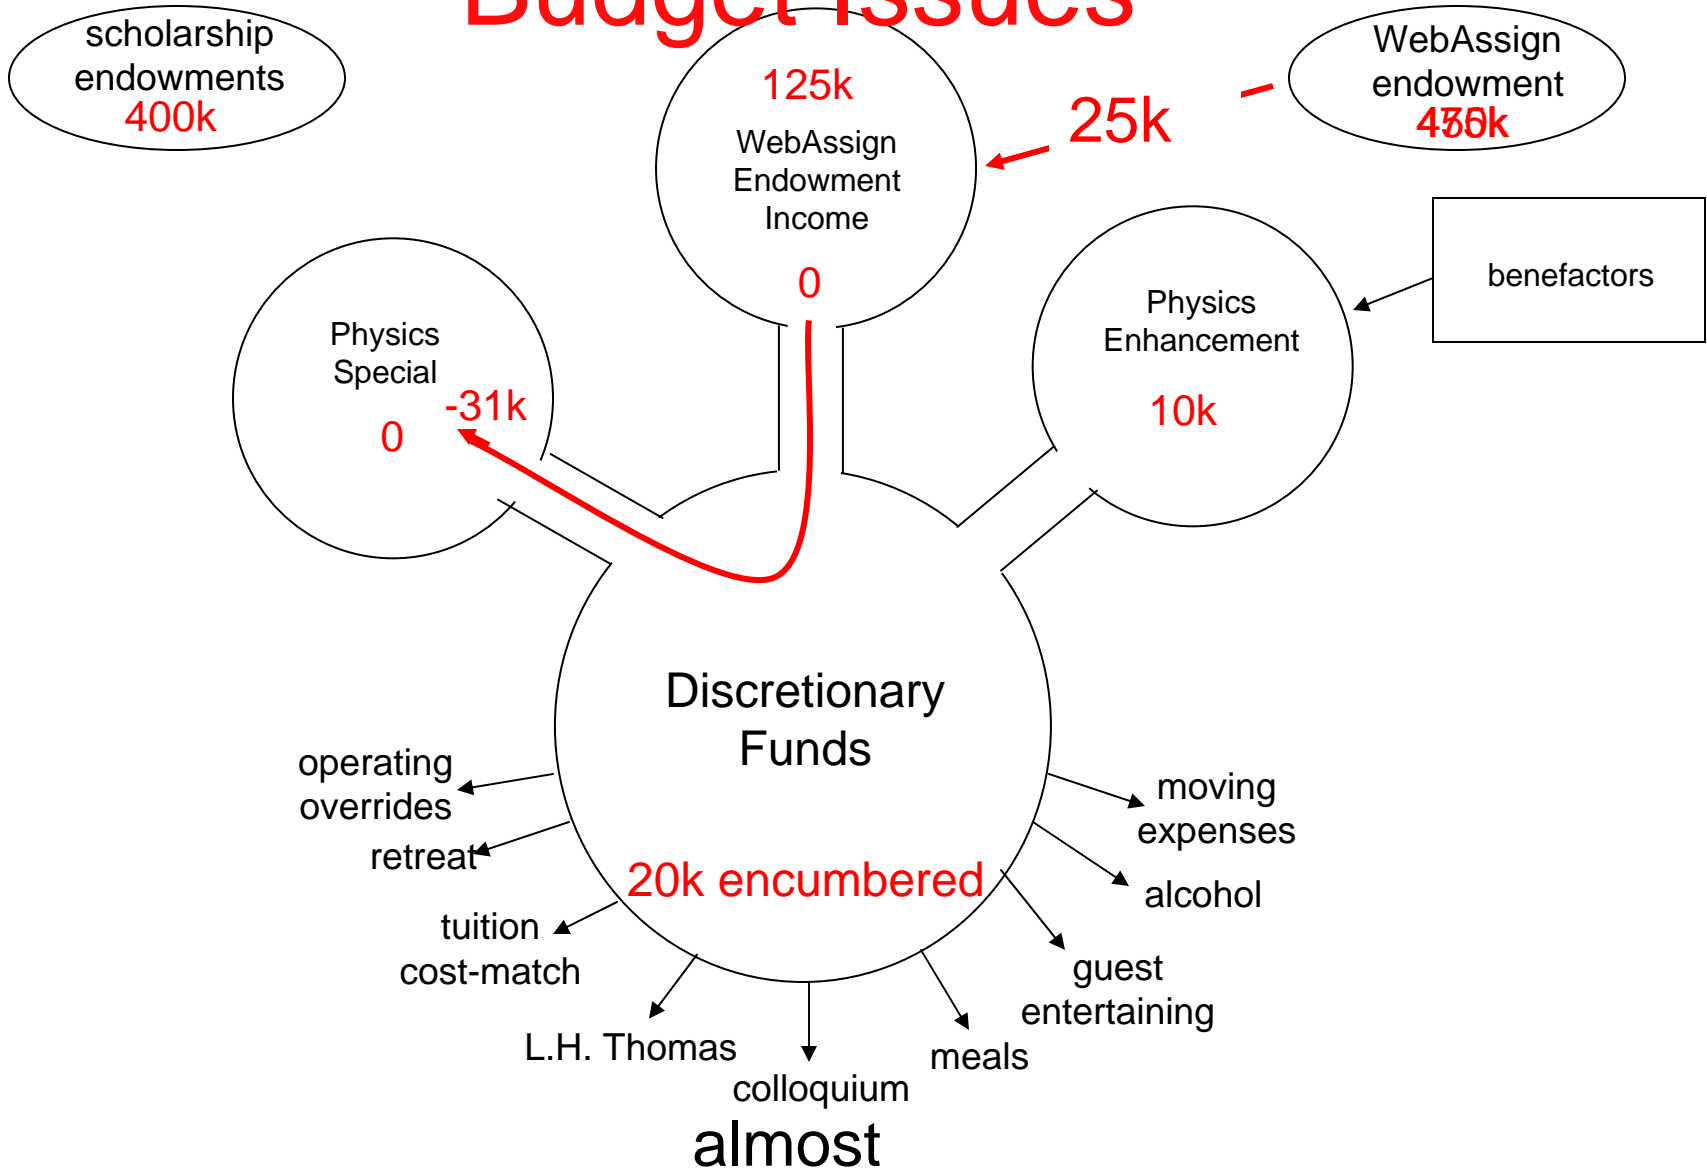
Budget Issues

scholarship endowments
400k

125k
WebAssign Endowment Income
0

25k

WebAssign endowment
4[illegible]k

Physics Special
-31k
0

Physics Enhancement
10k

benefactors

Discretionary Funds

20k encumbered

operating overrides
retreat
tuition cost-match
L.H. Thomas
colloquium
meals
guest entertaining
alcohol
moving expenses

almost